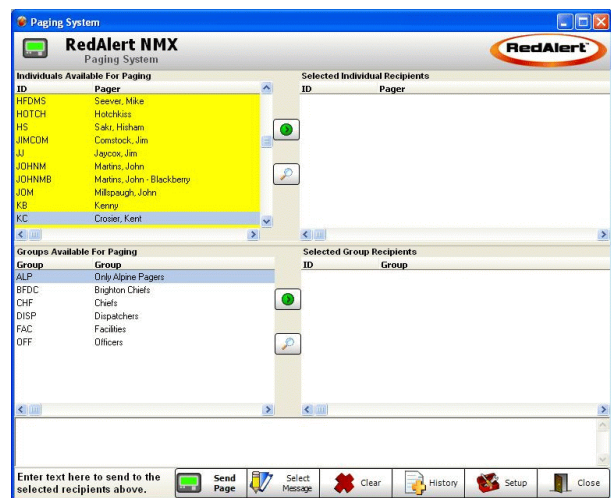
Paging System

RedAlert NMX
Paging System

RedAlert

Individuals Available For Paging

| ID | Pager |
|---|---|
| HFDMS | Seever, Mike |
| HOTCH | Hotchkiss |
| HS | Sakr, Hisham |
| JIMCOM | Comstock, Jim |
| JJ | Jaycox, Jim |
| JOHNM | Martins, John |
| JOHNMB | Martins, John - Blackberry |
| JOM | Millspaugh, John |
| KB | Kenny |
| KC | Crosier, Kent |

Selected Individual Recipients

| ID | Pager |
|---|---|

Groups Available For Paging

| Group | Group |
|---|---|
| ALP | Only Alpine Pagers |
| BFDC | Brighton Chiefs |
| CHF | Chiefs |
| DISP | Dispatchers |
| FAC | Facilities |
| OFF | Officers |

Selected Group Recipients

| ID | Group |
|---|---|

Enter text here to send to the selected recipients above.

Send Page

Select Message

Clear

History

Setup

Close